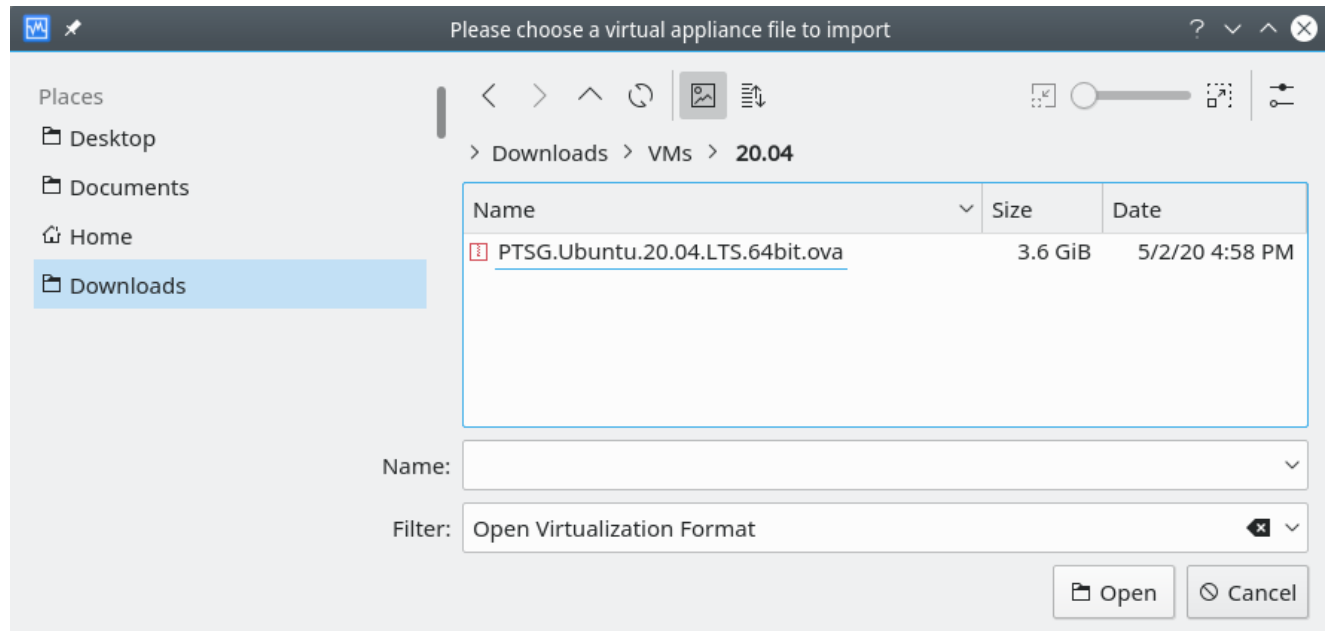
Please choose a virtual appliance file to import

Places
Desktop
Documents
Home
Downloads

> Downloads > VMs > 20.04

| Name | Size | Date |
|---|---|---|
| PTSG.Ubuntu.20.04.LTS.64bit.ova | 3.6 GiB | 5/2/20 4:58 PM |

Name:
Filter: Open Virtualization Format

Open
Cancel